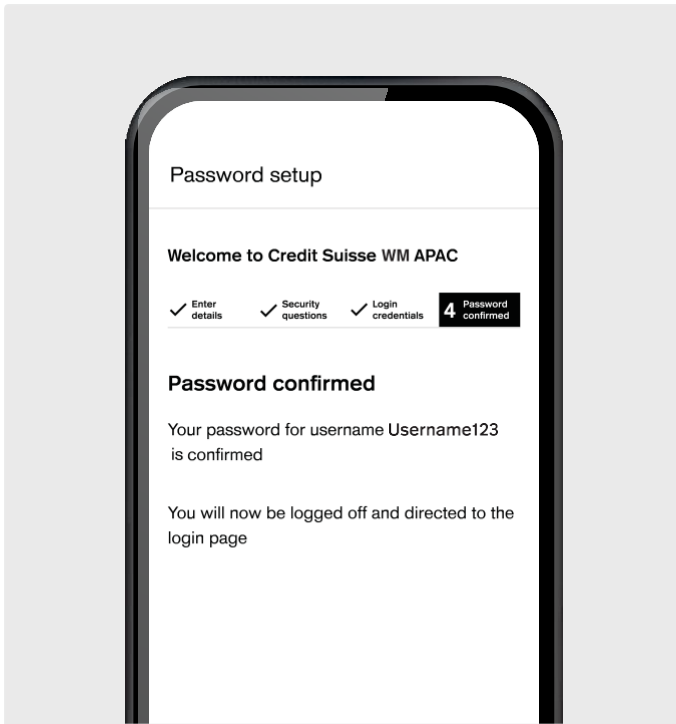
Password setup

Welcome to Credit Suisse WM APAC

Enter details

Security questions

Login credentials

4 Password confirmed

Password confirmed

Your password for username Username123 is confirmed

You will now be logged off and directed to the login page